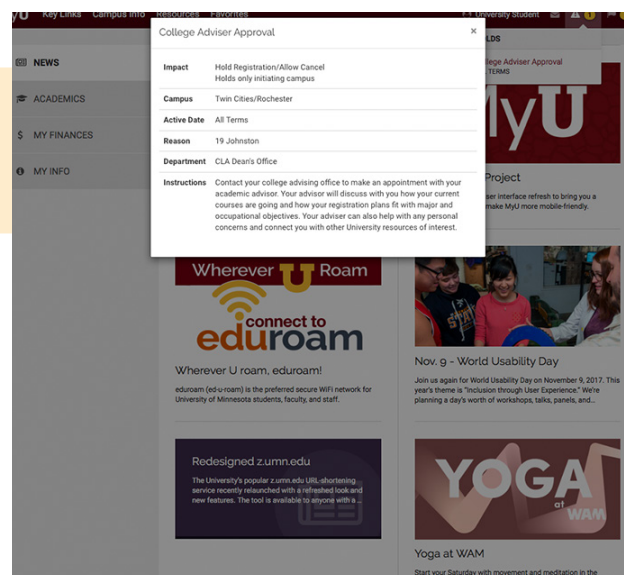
yU Key Links Campus Info Resources Favorites

University Student

LDS

llege Adviser Approval
TERMS

NEWS

ACADEMICS

$ MY FINANCES

MY INFO

College Adviser Approval

×

| Impact | Hold Registration/Allow Cancel Holds only initiating campus |
|---|---|
| Campus | Twin Cities/Rochester |
| Active Date | All Terms |
| Reason | 19 Johnston |
| Department | CLA Dean's Office |
| Instructions | Contact your college advising office to make an appointment with your academic advisor. Your advisor will discuss with you how your current courses are going and how your registration plans fit with major and occupational objectives. Your adviser can also help with any personal concerns and connect you with other University resources of interest. |

MyU

Project

ser interface refresh to bring you a make MyU more mobile-friendly.

Wherever U Roam

connect to eduroam

Wherever U roam, eduroam!

eduroam (ed-u-roam) is the preferred secure WiFi network for University of Minnesota students, faculty, and staff.

Nov. 9 - World Usability Day

Join us again for World Usability Day on November 9, 2017. This year's theme is "Inclusion through User Experience." We're planning a day's worth of workshops, talks, panels, and...

Redesigned z.umn.edu

The University's popular z.umn.edu URL-shortening service recently relaunched with a refreshed look and new features. The tool is available to anyone with a ...

YOGA at WAM

Yoga at WAM

Start your Saturday with movement and meditation in the